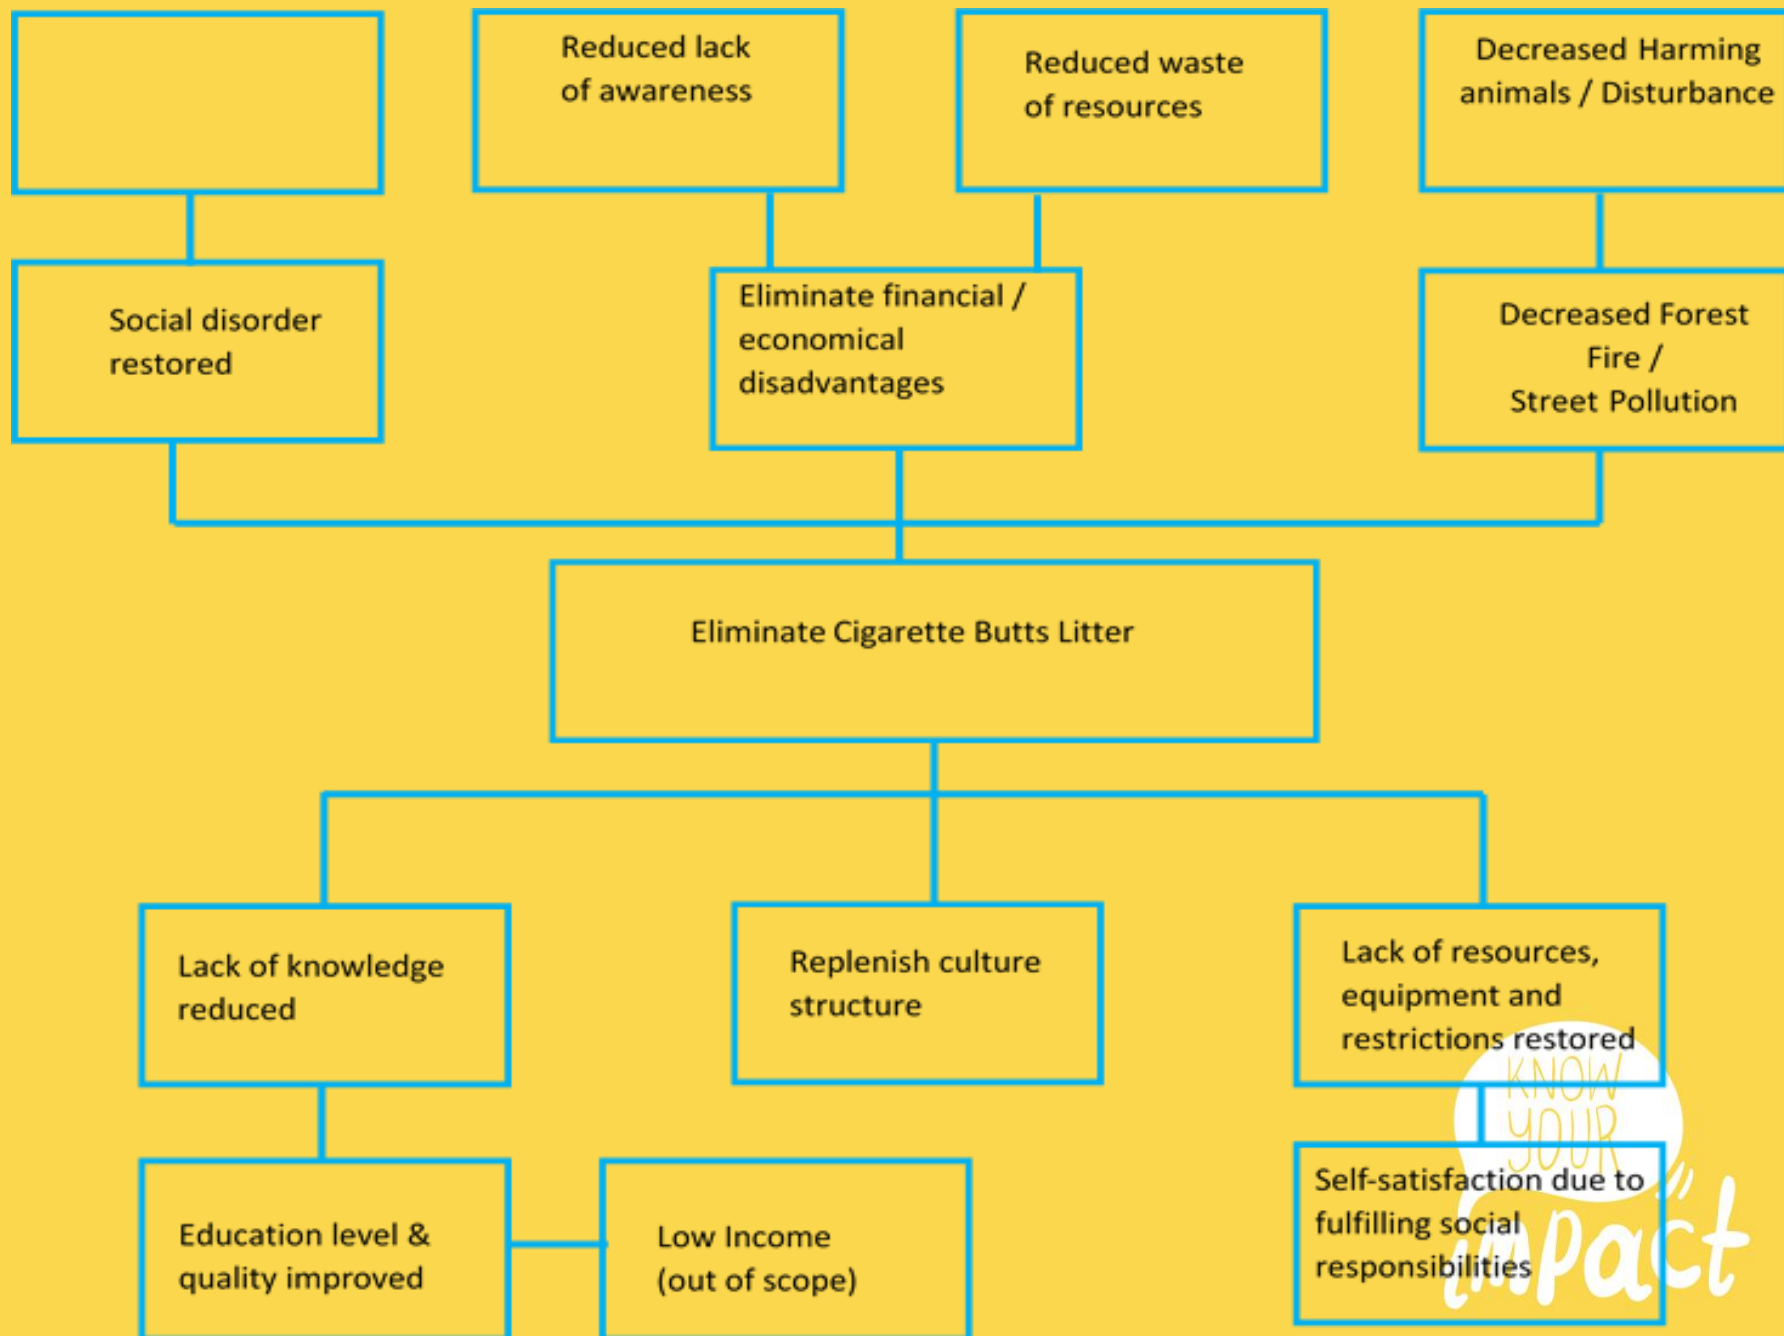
Reduced lack of awareness

Reduced waste of resources

Decreased Harming animals / Disturbance

Social disorder restored

Eliminate financial / economical disadvantages

Decreased Forest Fire / Street Pollution

Eliminate Cigarette Butts Litter

Lack of knowledge reduced

Replenish culture structure

Lack of resources, equipment and restrictions restored

Education level & quality improved

Low Income (out of scope)

Self-satisfaction due to fulfilling social responsibilities

KNOW YOUR impact